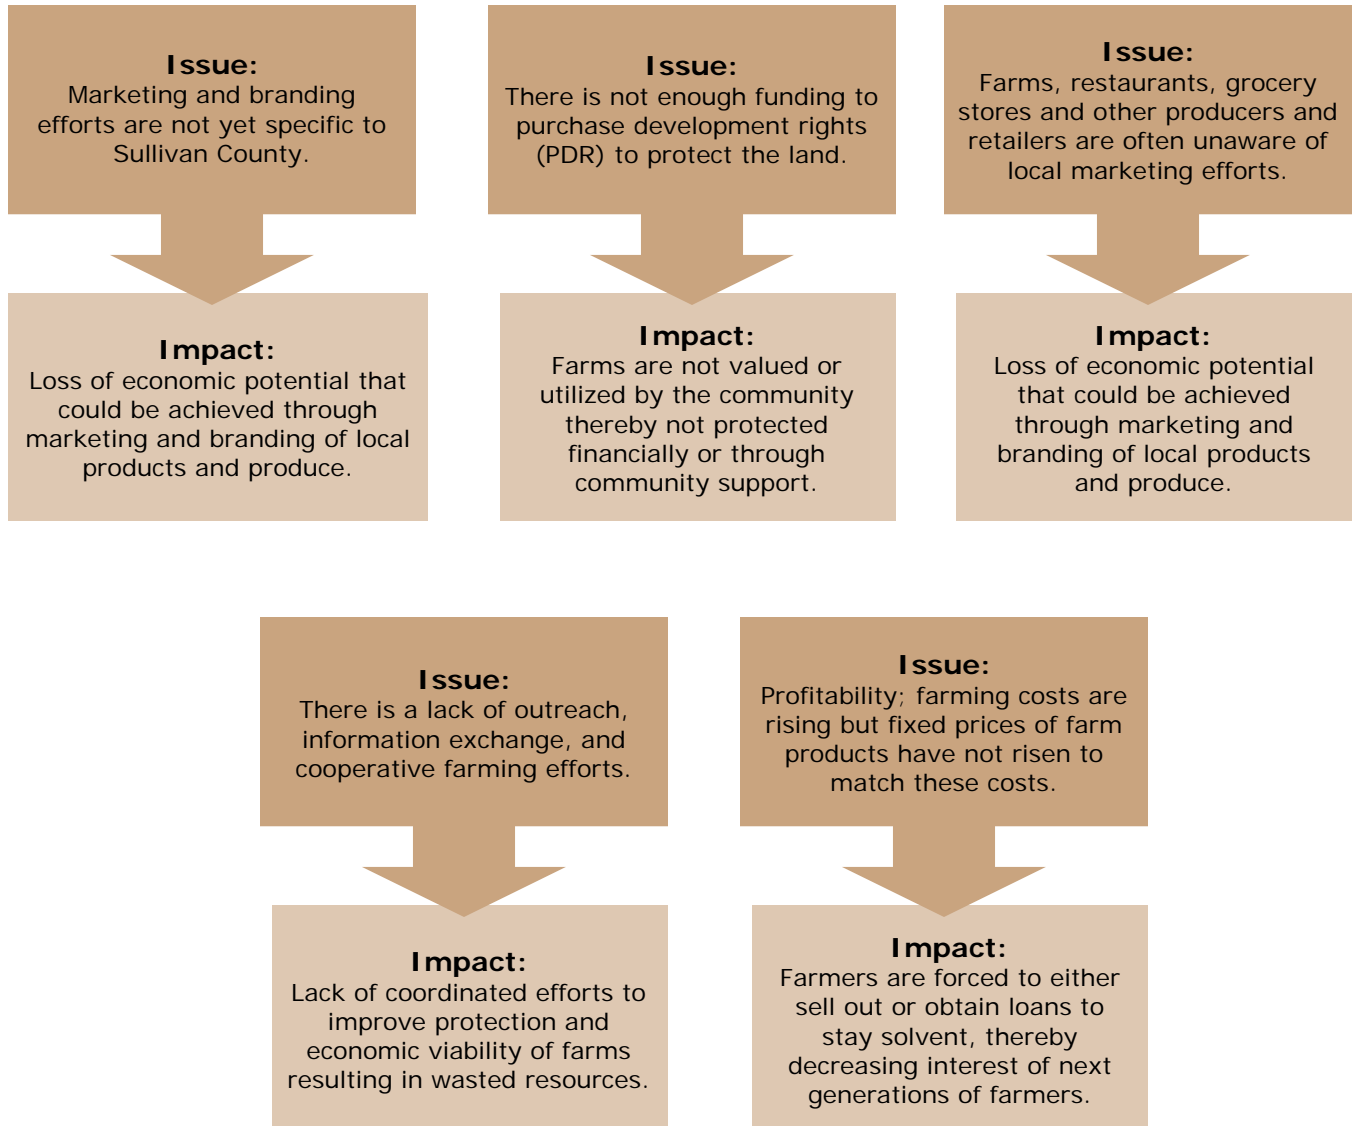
Issue:
Marketing and branding efforts are not yet specific to Sullivan County.

Impact:
Loss of economic potential that could be achieved through marketing and branding of local products and produce.

Issue:
There is not enough funding to purchase development rights (PDR) to protect the land.

Impact:
Farms are not valued or utilized by the community thereby not protected financially or through community support.

Issue:
Farms, restaurants, grocery stores and other producers and retailers are often unaware of local marketing efforts.

Impact:
Loss of economic potential that could be achieved through marketing and branding of local products and produce.

Issue:
There is a lack of outreach, information exchange, and cooperative farming efforts.

Impact:
Lack of coordinated efforts to improve protection and economic viability of farms resulting in wasted resources.

Issue:
Profitability; farming costs are rising but fixed prices of farm products have not risen to match these costs.

Impact:
Farmers are forced to either sell out or obtain loans to stay solvent, thereby decreasing interest of next generations of farmers.